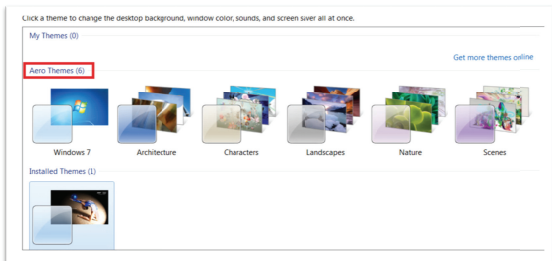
Click a theme to change the desktop background, window color, sounds, and screen siver all at once.

My Themes (0)

Get more themes online

Aero Themes (6)

Windows 7

Architecture

Characters

Landscapes

Nature

Scenes

Installed Themes (1)